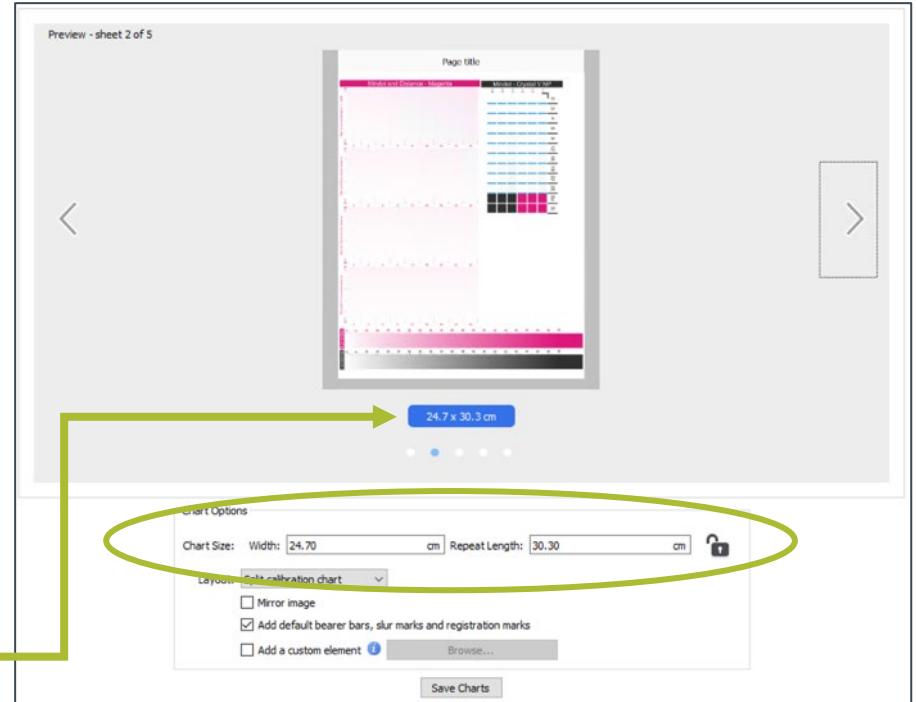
Preview - sheet 2 of 5

Page title

Mindot and Distance - Magenta

Mindot - Crystal V NP

24.7 x 30.3 cm

Chart Options

Chart Size: Width: 24.70 cm Repeat Length: 30.30 cm

Layout: Split calibration chart

Mirror image

Add default bearer bars, slur marks and registration marks

Add a custom element

Browse...

Save Charts